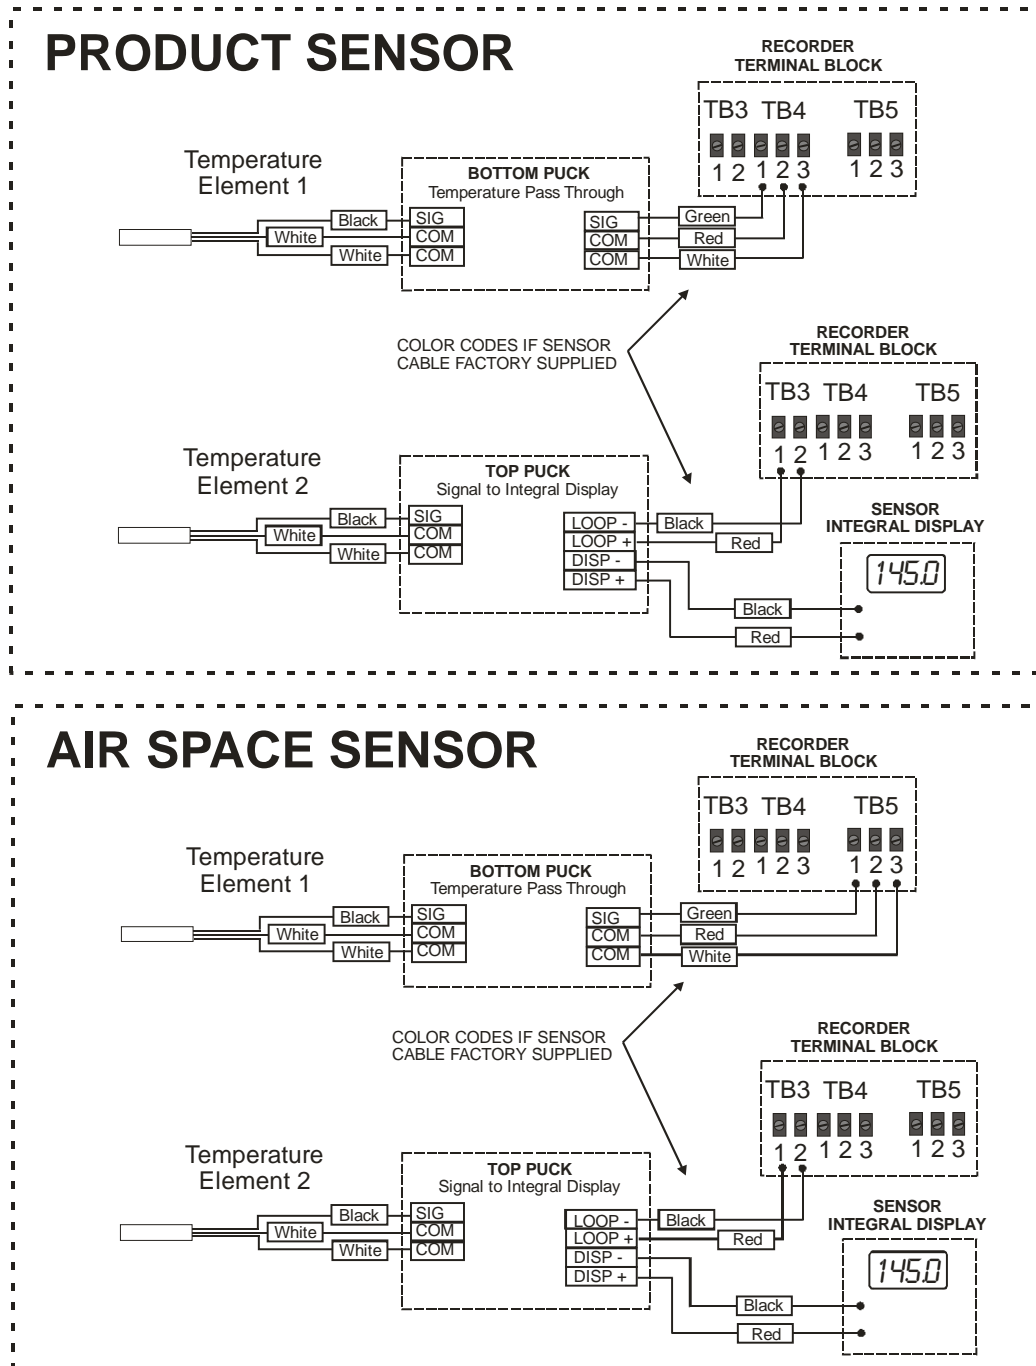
PRODUCT SENSOR

RECORDER
TERMINAL BLOCK

TB3 TB4 TB5

1 2 1 2 3 1 2 3

Temperature
Element 1

BOTTOM PUCK
Temperature Pass Through

Black
White
White

SIG
COM
COM

SIG
COM
COM

Green
Red
White

COLOR CODES IF SENSOR
CABLE FACTORY SUPPLIED

RECORDER
TERMINAL BLOCK

TB3 TB4 TB5

1 2 1 2 3 1 2 3

Temperature
Element 2

TOP PUCK
Signal to Integral Display

Black
White
White

SIG
COM
COM

LOOP -
LOOP +
DISP -
DISP +

Black
Red

SENSOR
INTEGRAL DISPLAY

145.0

Black
Red

AIR SPACE SENSOR

RECORDER
TERMINAL BLOCK

TB3 TB4 TB5

1 2 1 2 3 1 2 3

Temperature
Element 1

BOTTOM PUCK
Temperature Pass Through

Black
White
White

SIG
COM
COM

SIG
COM
COM

Green
Red
White

COLOR CODES IF SENSOR
CABLE FACTORY SUPPLIED

RECORDER
TERMINAL BLOCK

TB3 TB4 TB5

1 2 1 2 3 1 2 3

Temperature
Element 2

TOP PUCK
Signal to Integral Display

Black
White
White

SIG
COM
COM

LOOP -
LOOP +
DISP -
DISP +

Black
Red

SENSOR
INTEGRAL DISPLAY

145.0

Black
Red